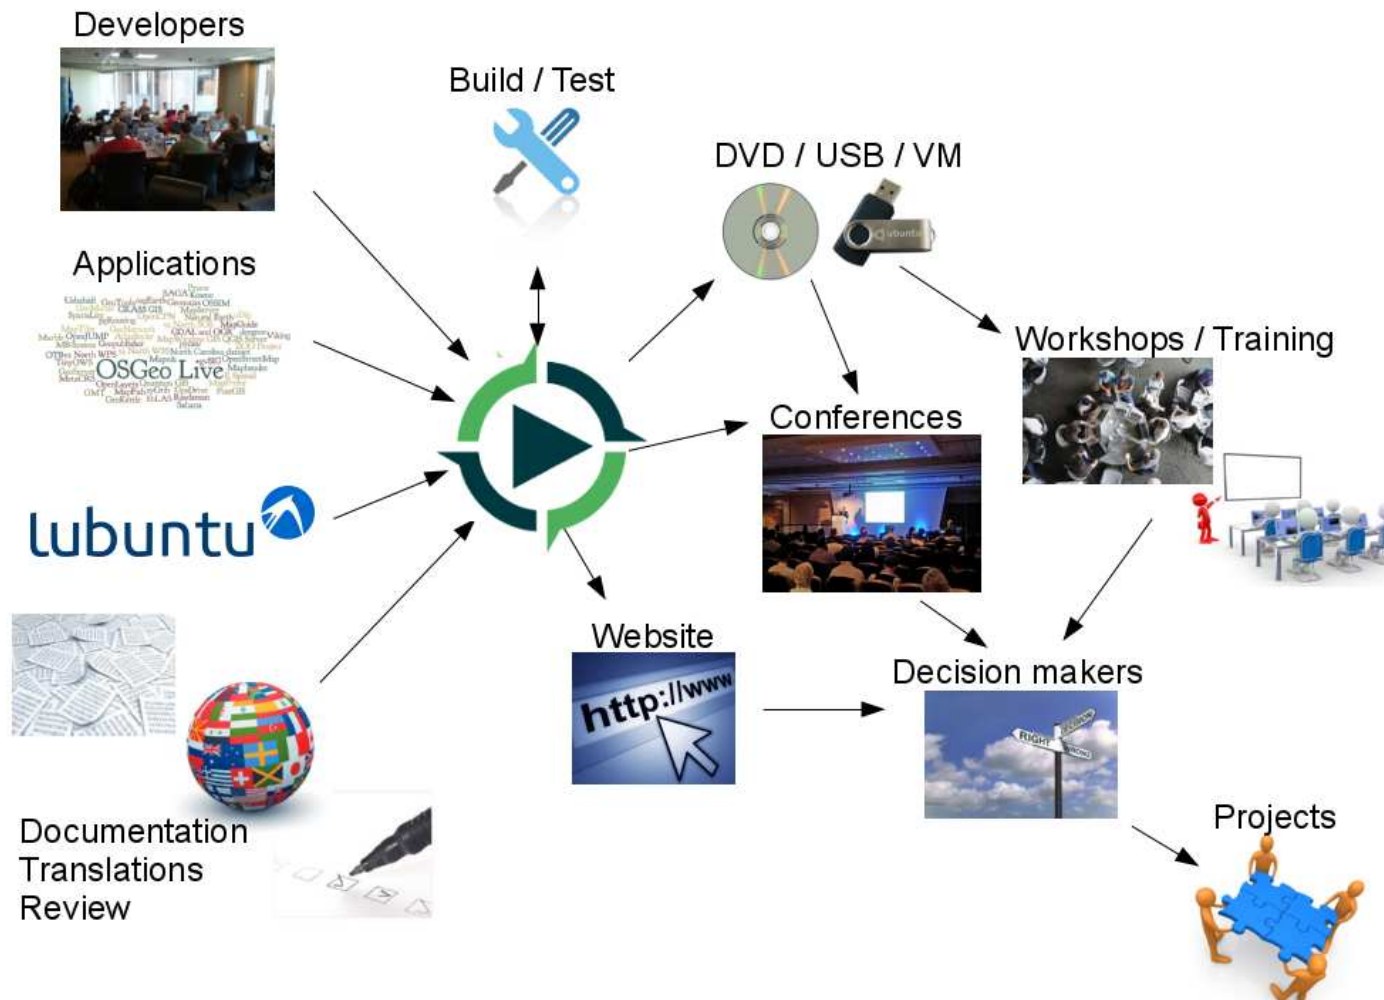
Developers

Build / Test

DVD / USB / VM

Applications

OSGeo Live

Workshops / Training

Conferences

lubuntu

Website

http://www

Decision makers

RIGHT

WRONG

Projects

Documentation
Translations
Review